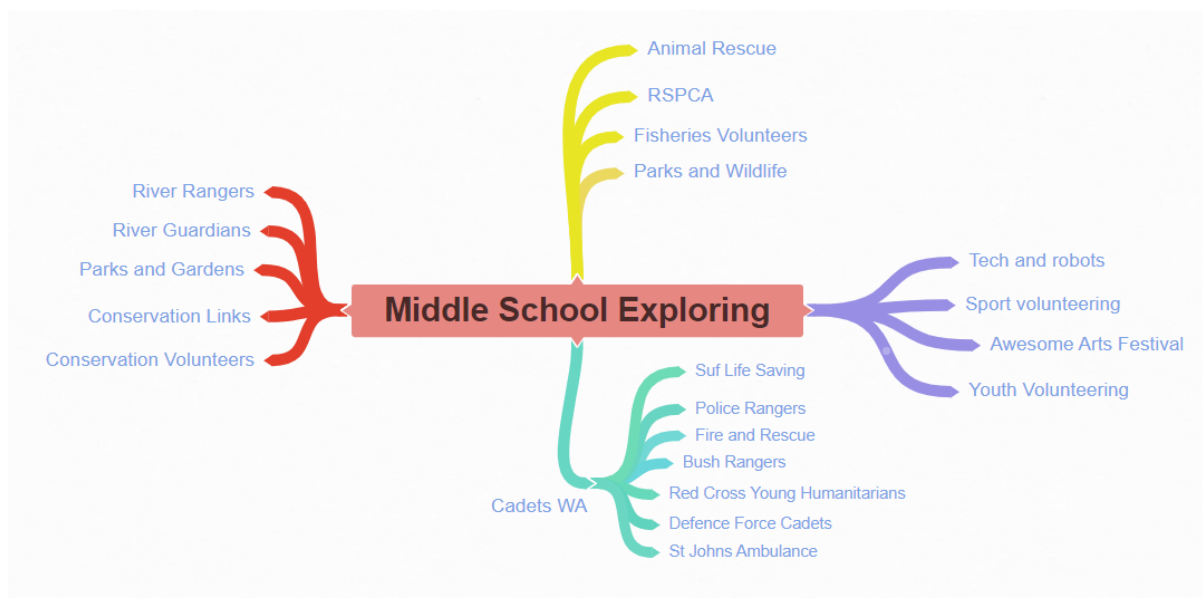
Middle School Exploring

Animal Rescue
RSPCA
Fisheries Volunteers
Parks and Wildlife

River Rangers
River Guardians
Parks and Gardens
Conservation Links
Conservation Volunteers

Tech and robots
Sport volunteering
Awesome Arts Festival
Youth Volunteering

Cadets WA
Suf Life Saving
Police Rangers
Fire and Rescue
Bush Rangers
Red Cross Young Humanitarians
Defence Force Cadets
St Johns Ambulance